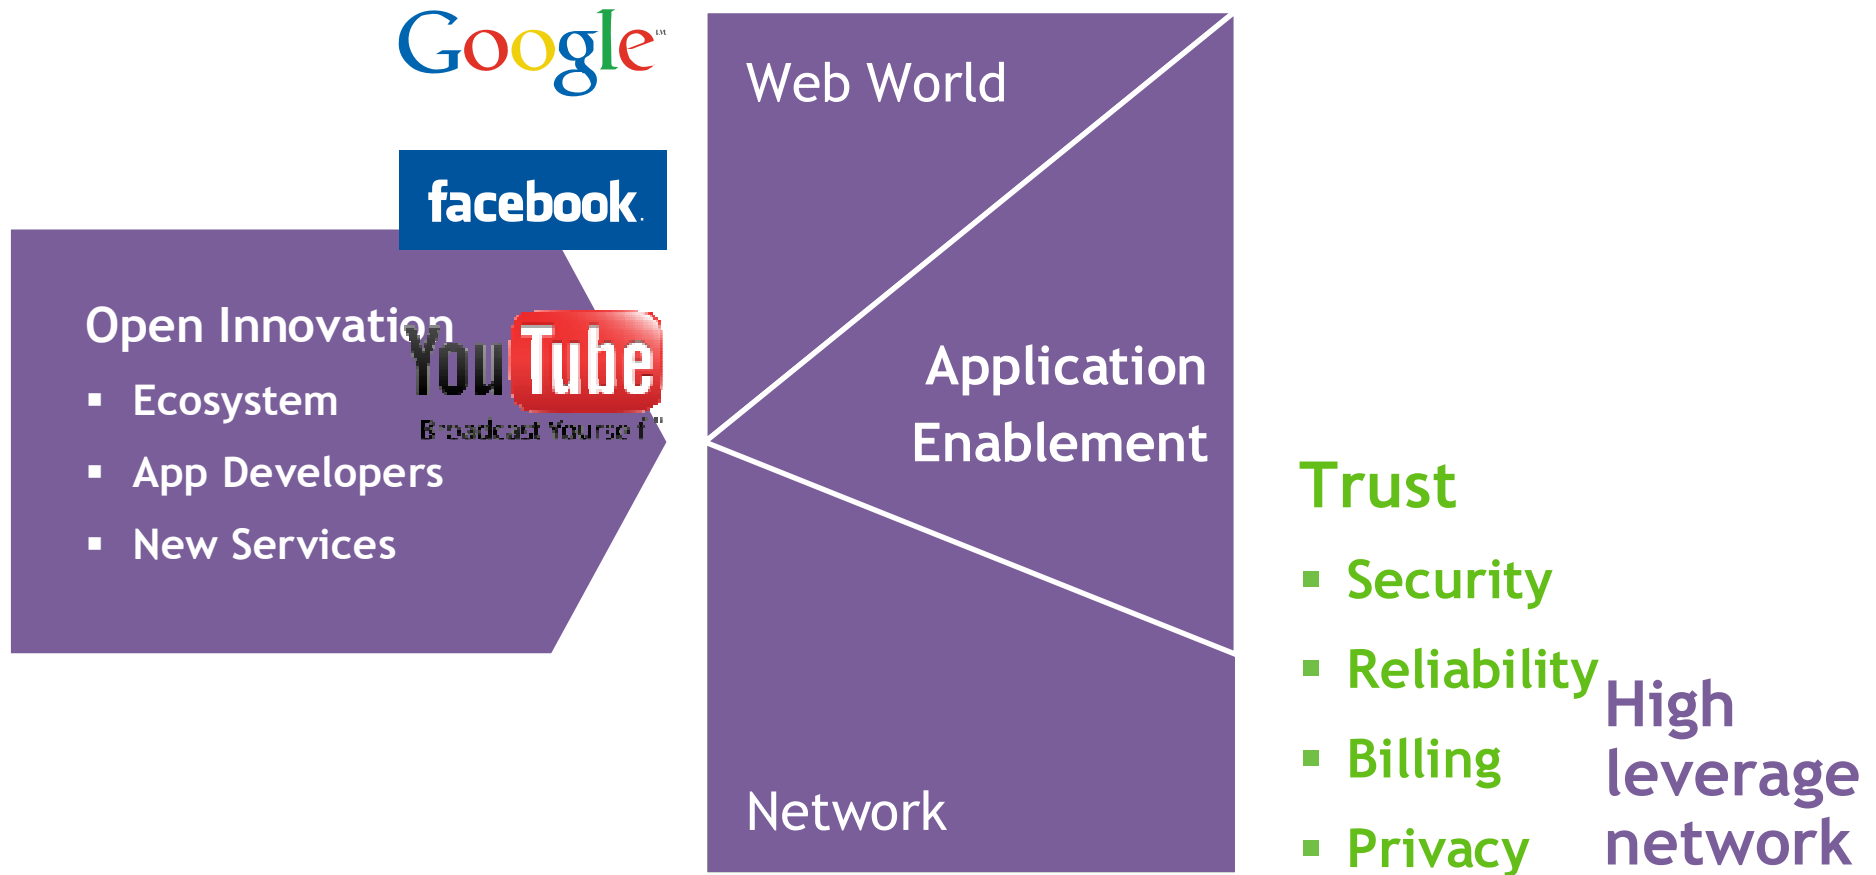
Google

facebook.

Open Innovation

- Ecosystem
- App Developers
- New Services

YouTube
Broadcast Yourself

Web World

Application Enablement

Network

Trust

- Security
- Reliability
- Billing
- Privacy

High leverage network